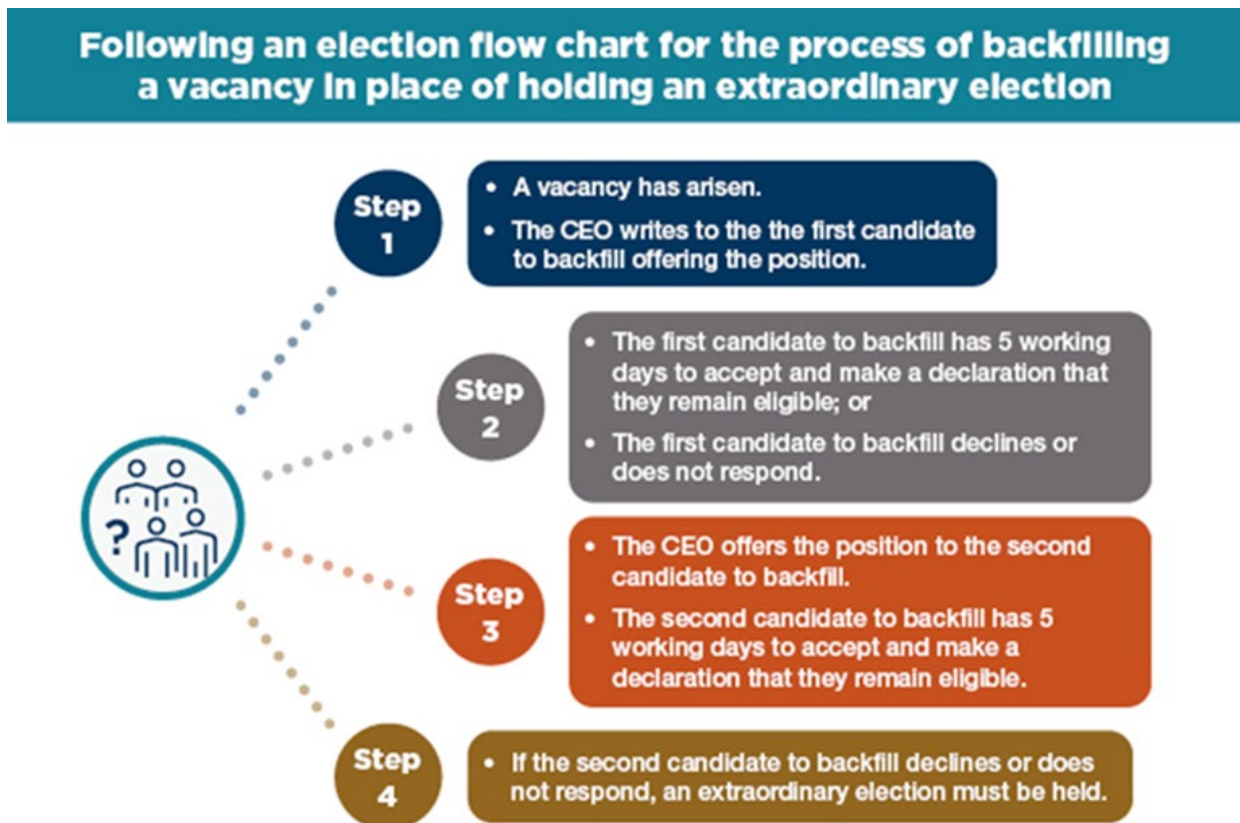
Following an election flow chart for the process of backfilling a vacancy in place of holding an extraordinary election

Step 1

• A vacancy has arisen.
• The CEO writes to the the first candidate to backfill offering the position.

Step 2

• The first candidate to backfill has 5 working days to accept and make a declaration that they remain eligible; or
• The first candidate to backfill declines or does not respond.

?

Step 3

• The CEO offers the position to the second candidate to backfill.
• The second candidate to backfill has 5 working days to accept and make a declaration that they remain eligible.

Step 4

• If the second candidate to backfill declines or does not respond, an extraordinary election must be held.